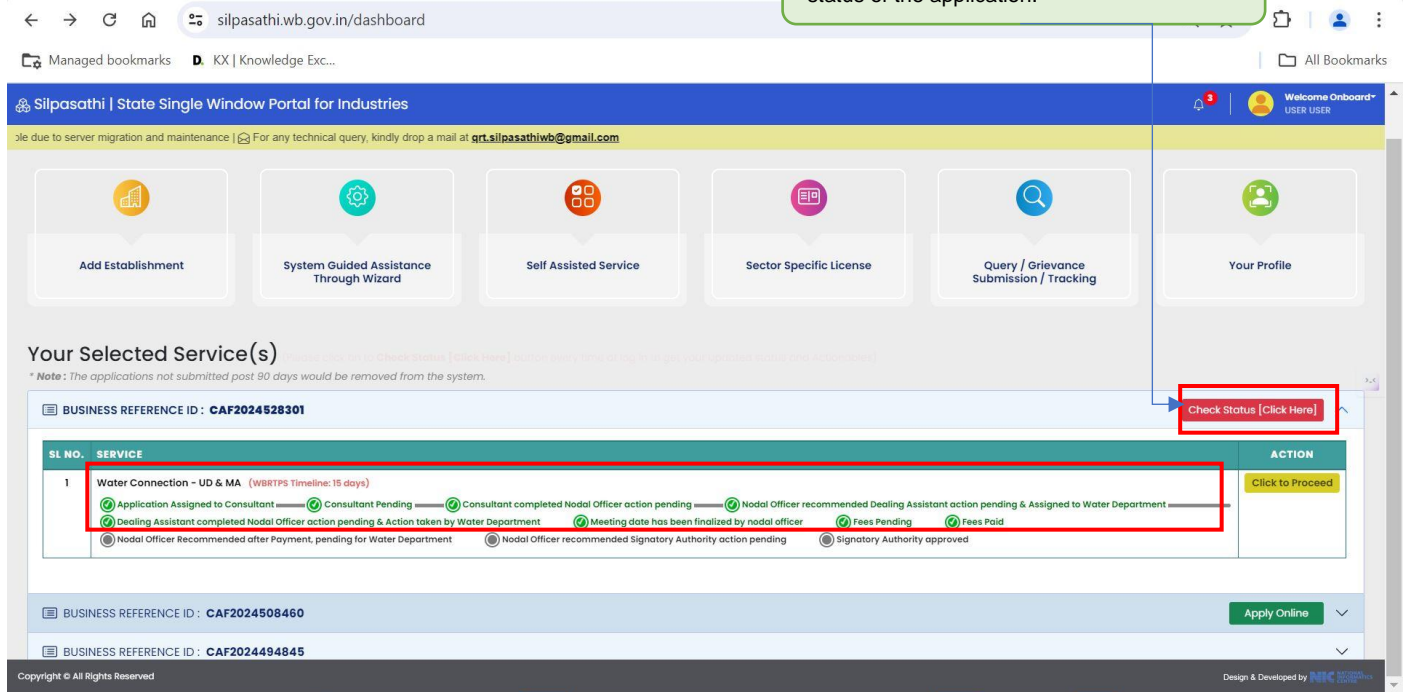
silpasathi.wb.gov.in/dashboard

status of the application.

Managed bookmarks  KX | Knowledge Exc...  All Bookmarks

Silpasathi | State Single Window Portal for Industries

3

Welcome Onboard
USER USER

ble due to server migration and maintenance | For any technical query, kindly drop a mail at grt.silpasathiwb@gmail.com

Add Establishment

System Guided Assistance Through Wizard

Self Assisted Service

Sector Specific License

Query / Grievance Submission / Tracking

Your Profile

Your Selected Service(s)

* Note: The applications not submitted post 90 days would be removed from the system.

BUSINESS REFERENCE ID: CAF2024528301

Check Status [Click Here]

| SL NO. | SERVICE | ACTION |
|---|---|---|
| 1 | Water Connection - UD & MA (WBRTPS Timeline: 15 days) Application Assigned to Consultant — Consultant Pending — Consultant completed Nodal Officer action pending — Nodal Officer recommended Dealing Assistant action pending & Assigned to Water Department — Dealing Assistant completed Nodal Officer action pending & Action taken by Water Department  Meeting date has been finalized by nodal officer  Fees Pending  Fees Paid  Nodal Officer Recommended after Payment, pending for Water Department  Nodal Officer recommended Signatory Authority action pending  Signatory Authority approved | Click to Proceed |

BUSINESS REFERENCE ID: CAF2024508460

Apply Online

BUSINESS REFERENCE ID: CAF2024494845

Copyright © All Rights Reserved

Design & Developed by NIC